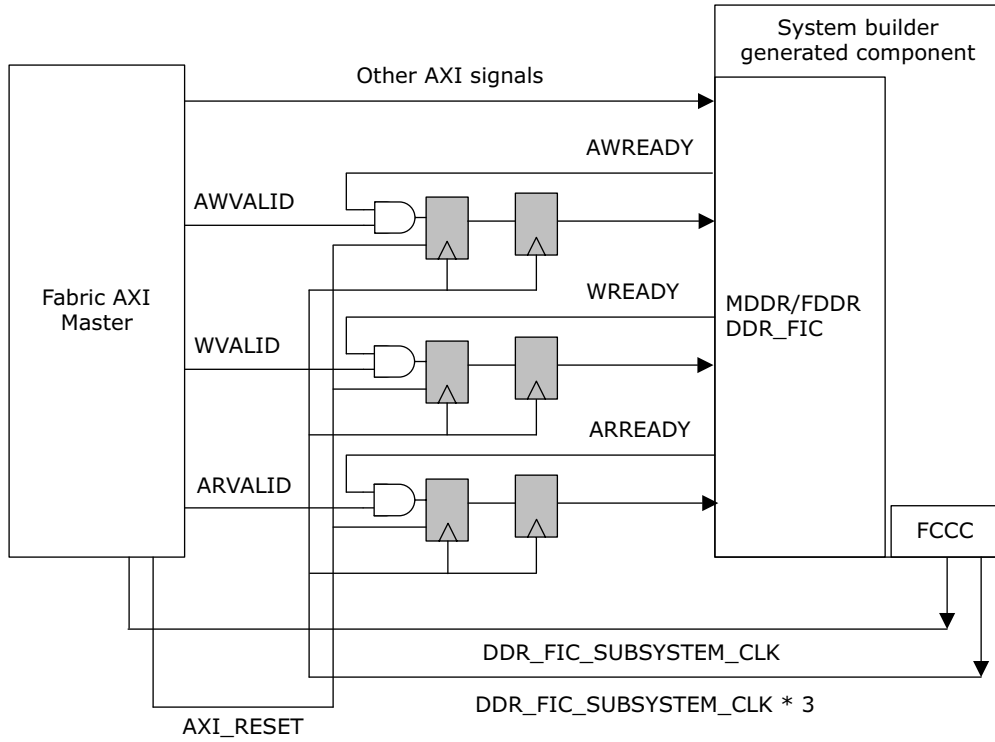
System builder generated component

Other AXI signals

AWREADY

AWVALID

Fabric AXI Master

WREADY

MDDR/FDDR DDR_FIC

WVALID

ARREADY

ARVALID

FCCC

DDR_FIC_SUBSYSTEM_CLK

DDR_FIC_SUBSYSTEM_CLK * 3

AXI_RESET